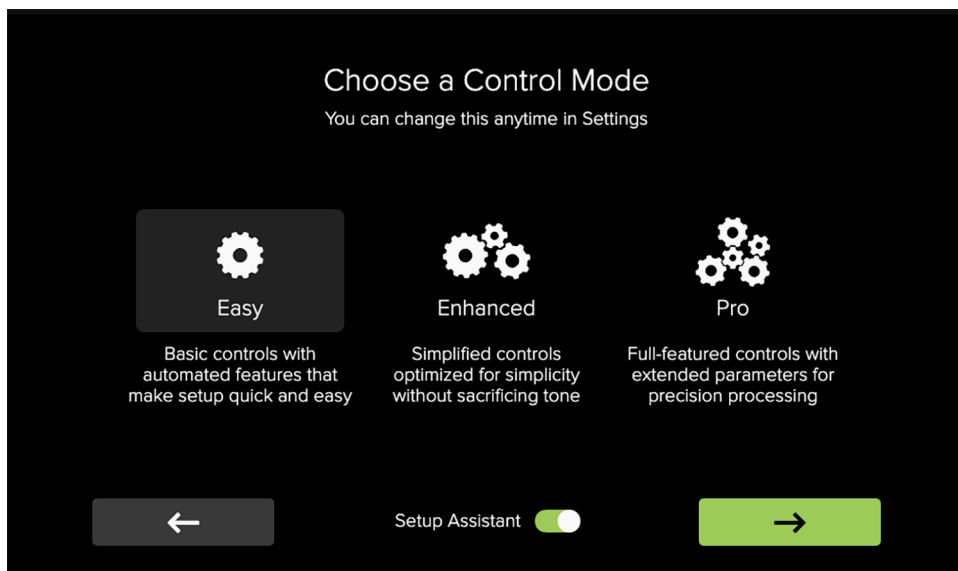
Choose a Control Mode
You can change this anytime in Settings

Easy
Basic controls with automated features that make setup quick and easy

Enhanced
Simplified controls optimized for simplicity without sacrificing tone

Pro
Full-featured controls with extended parameters for precision processing

←
Setup Assistant
→